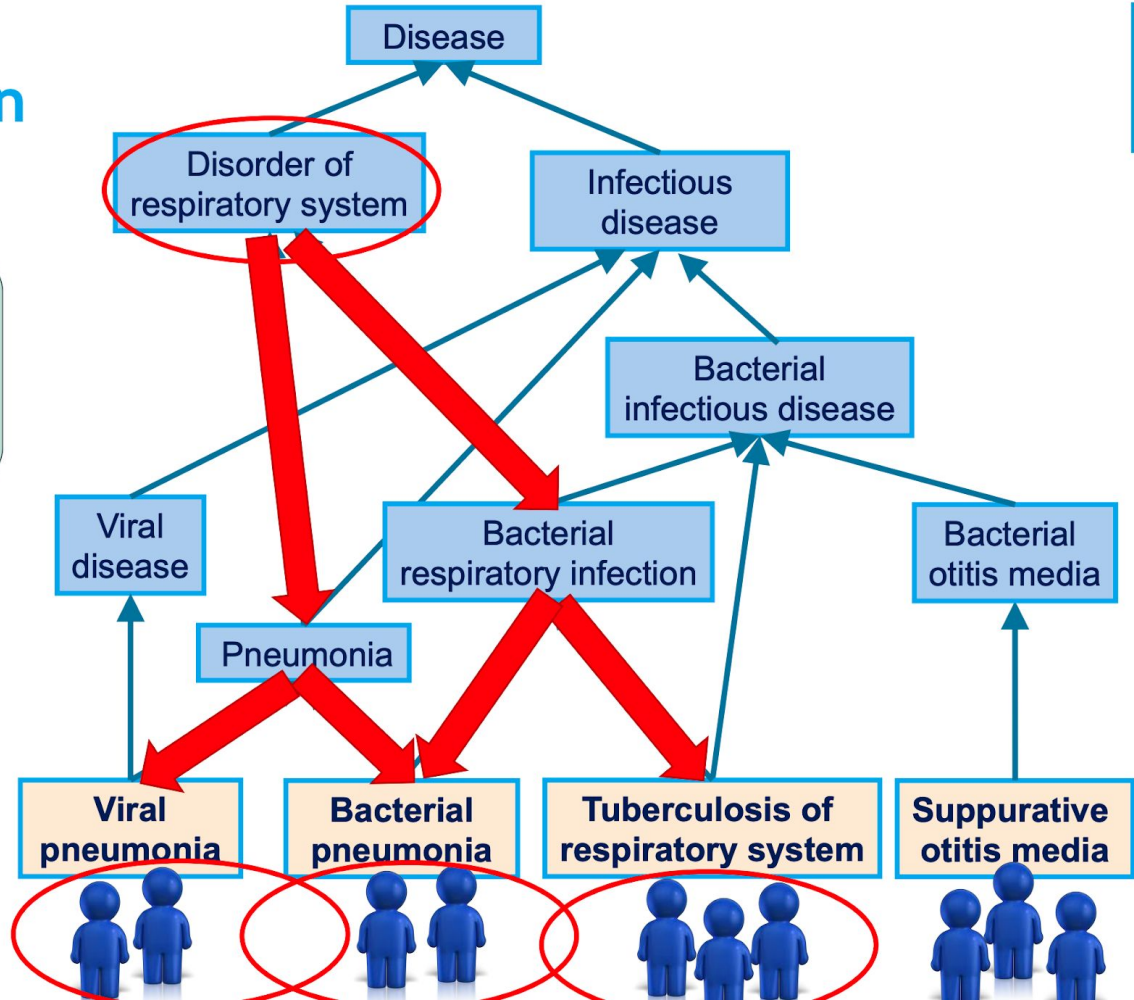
n

Disease

Disorder of respiratory system

Infectious disease

Bacterial infectious disease

Viral disease

Bacterial respiratory infection

Bacterial otitis media

Pneumonia

Viral pneumonia

Bacterial pneumonia

Tuberculosis of respiratory system

Suppurative otitis media